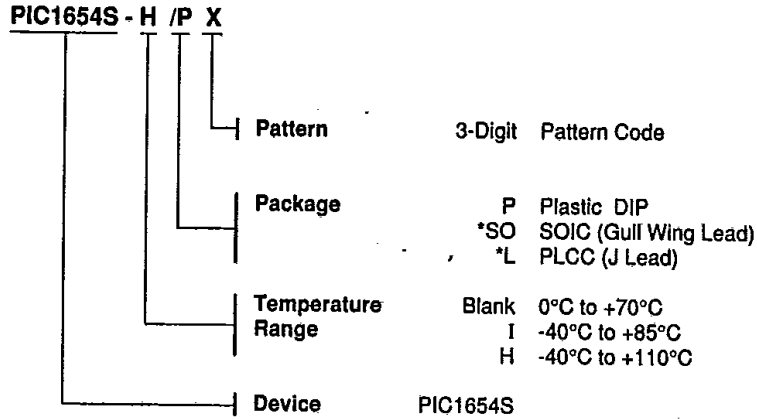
PIC1654S - H /P X

Pattern 3-Digit Pattern Code

Package
P Plastic DIP
*SO SOIC (Gull Wing Lead)
*L PLCC (J Lead)

Temperature Range
Blank 0°C to +70°C
I -40°C to +85°C
H -40°C to +110°C

Device PIC1654S